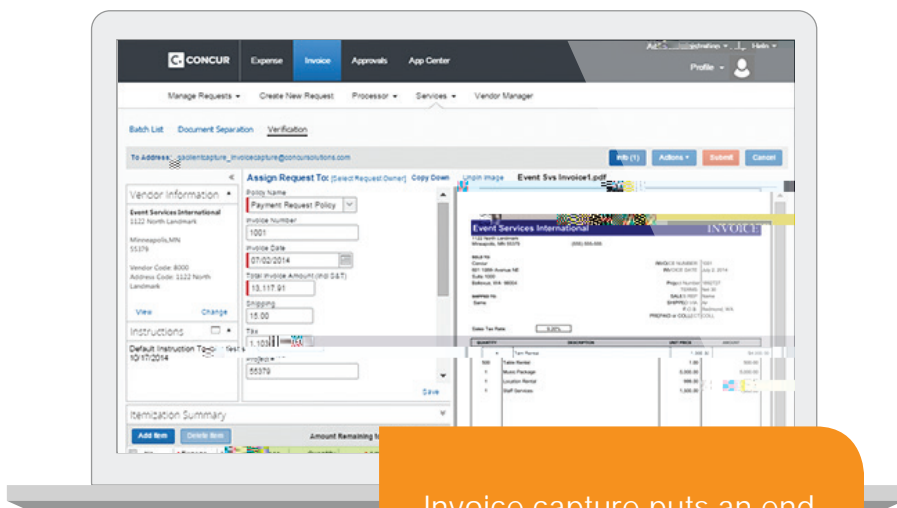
CONCUR Expense Invoice Approvals App Center

Administration Help

Profile

Manage Requests Create New Request Processor Services Vendor Manager

Batch List Document Separation Verification

To Address: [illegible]capture_invoicecapture@concursolutions.com

Info (1) Actions Submit Cancel

Vendor Information

Event Services International
1122 North Landmark

Minneapolis,MN
55379

Vendor Code: 8000
Address Code: 1122 North Landmark

View Change

Instructions

Default Instruction To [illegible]
10/17/2014

Assign Request To: [Select Request Owner] Copy Down Unpin Image Event Svs Invoice1.pdf

Policy Name
Payment Request Policy

Invoice Number
1001

Invoice Date
07/02/2014

Total Invoice Amount (incl S&T)
13,117.91

Shipping
15.00

Tax
1,103

Project
55379

Save

Itemization Summary

Add Item Delete Item Amount Remaining t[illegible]

Event Services International INVOICE

INVOICE NUMBER 1001
INVOICE DATE July 2, 2014

Sales Tax Rate 9.00%

QUANTITY DESCRIPTION UNIT PRICE AMOUNT

Tent Rental
Table Rental
Music Package
Location Rental
Staff Services

Invoice capture puts an end